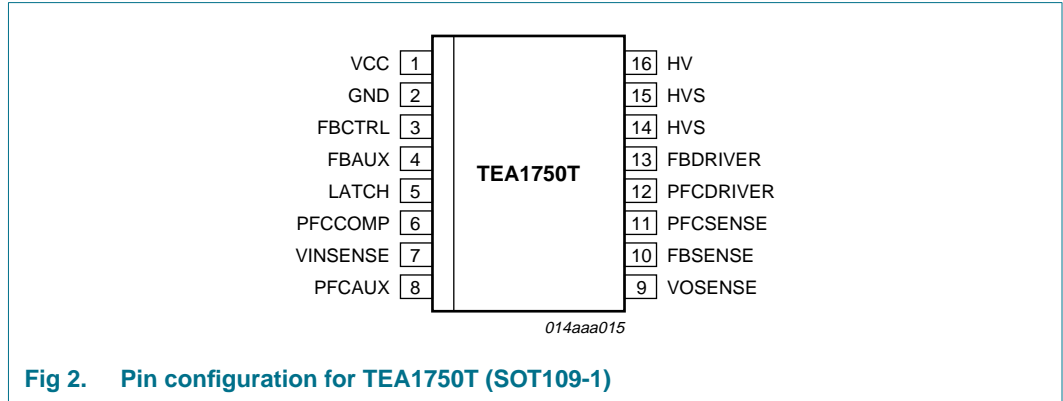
VCC 1
GND 2
FBCTRL 3
FBAUX 4
LATCH 5
PFCCOMP 6
VINSENSE 7
PFCAUX 8

TEA1750T

16 HV
15 HVS
14 HVS
13 FBDRIVER
12 PFCDRIVER
11 PFCSENSE
10 FBSENSE
9 VOSENSE

014aaa015

Fig 2. Pin configuration for TEA1750T (SOT109-1)